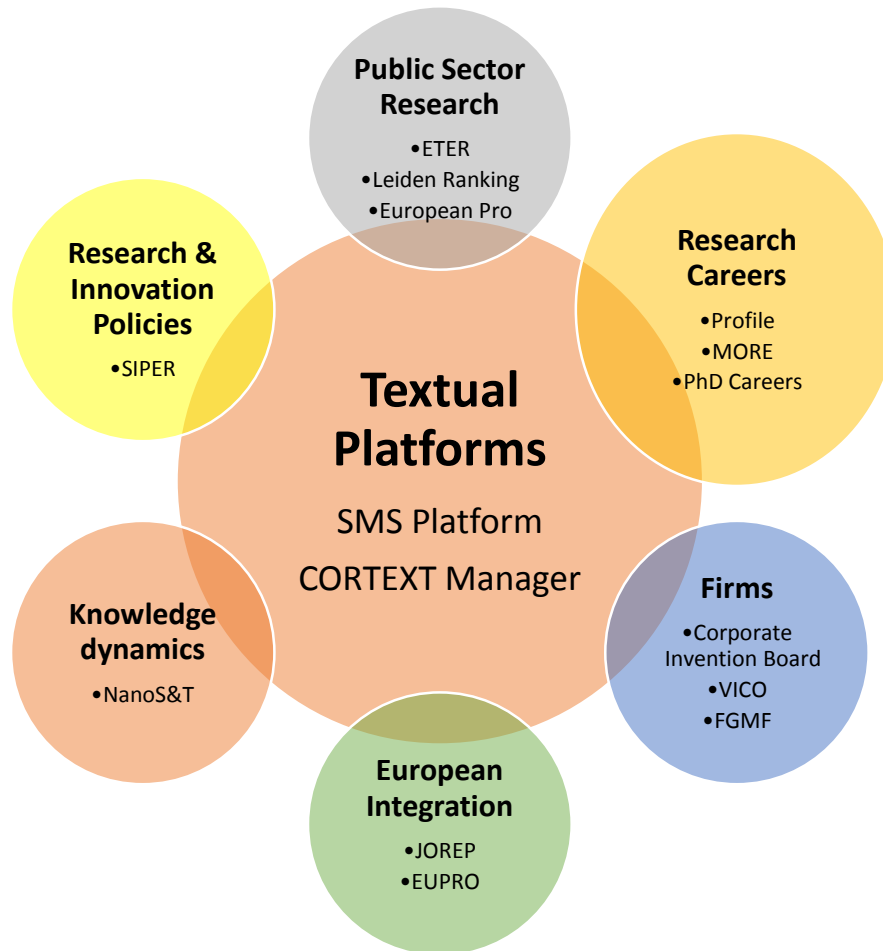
Public Sector Research
•ETER
•Leiden Ranking
•European Pro

Research & Innovation Policies
•SIPER

Research Careers
•Profile
•MORE
•PhD Careers

Textual Platforms
SMS Platform
CORTEXT Manager

Knowledge dynamics
•NanoS&T

Firms
•Corporate Invention Board
•VICO
•FGMF

European Integration
•JOREP
•EUPRO